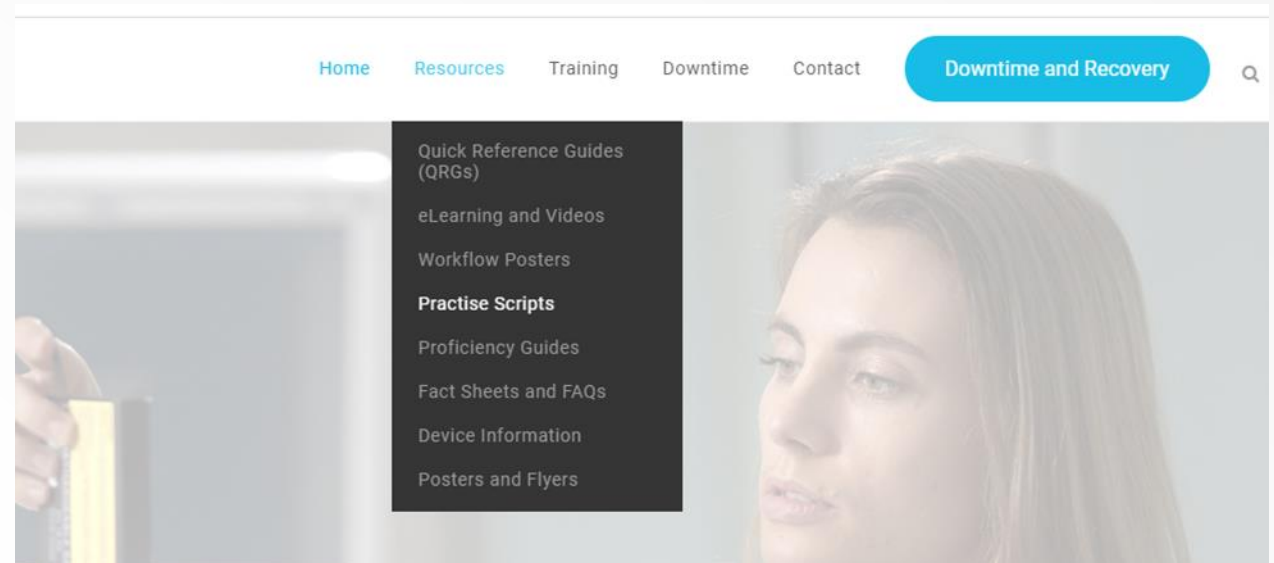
Home Resources Training Downtime Contact Downtime and Recovery

Quick Reference Guides (QRGs)
eLearning and Videos
Workflow Posters
Practise Scripts
Proficiency Guides
Fact Sheets and FAQs
Device Information
Posters and Flyers